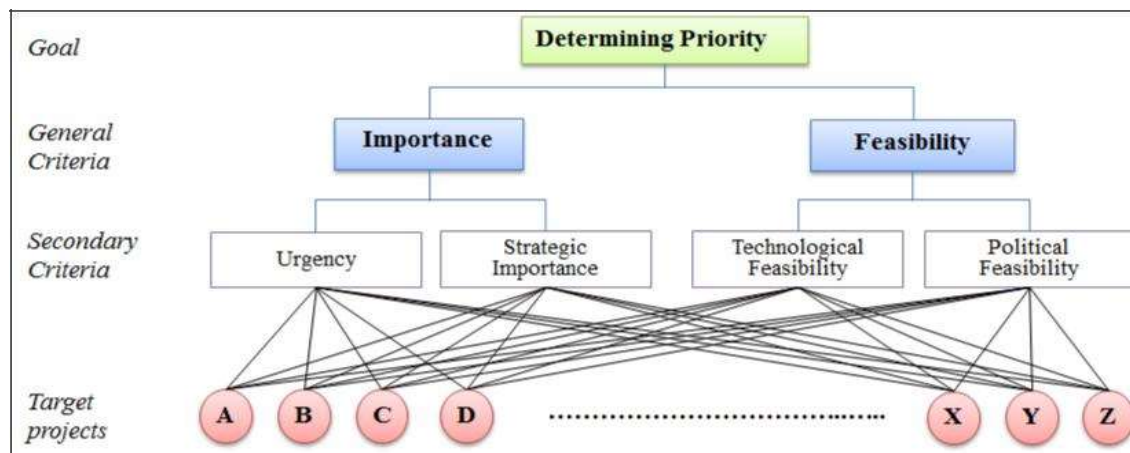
Goal

Determining Priority

General Criteria

Importance

Feasibility

Secondary Criteria

Urgency

Strategic Importance

Technological Feasibility

Political Feasibility

Target projects

A

B

C

D

...............................

X

Y

Z